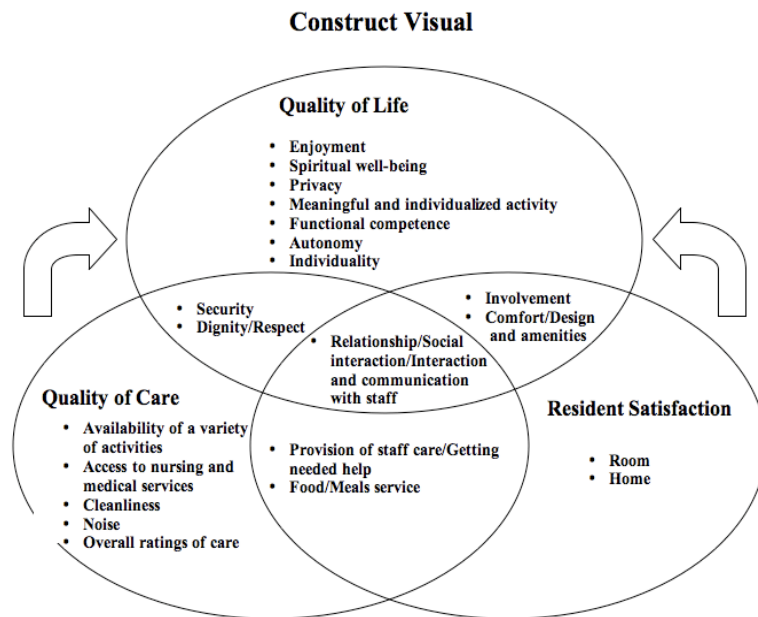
Construct Visual

Quality of Life

- Enjoyment
- Spiritual well-being
- Privacy
- Meaningful and individualized activity
- Functional competence
- Autonomy
- Individuality

- Security
- Dignity/Respect

- Involvement
- Comfort/Design and amenities

- Relationship/Social interaction/Interaction and communication with staff

Quality of Care

- Availability of a variety of activities
- Access to nursing and medical services
- Cleanliness
- Noise
- Overall ratings of care

- Provision of staff care/Getting needed help
- Food/Meals service

Resident Satisfaction

- Room
- Home